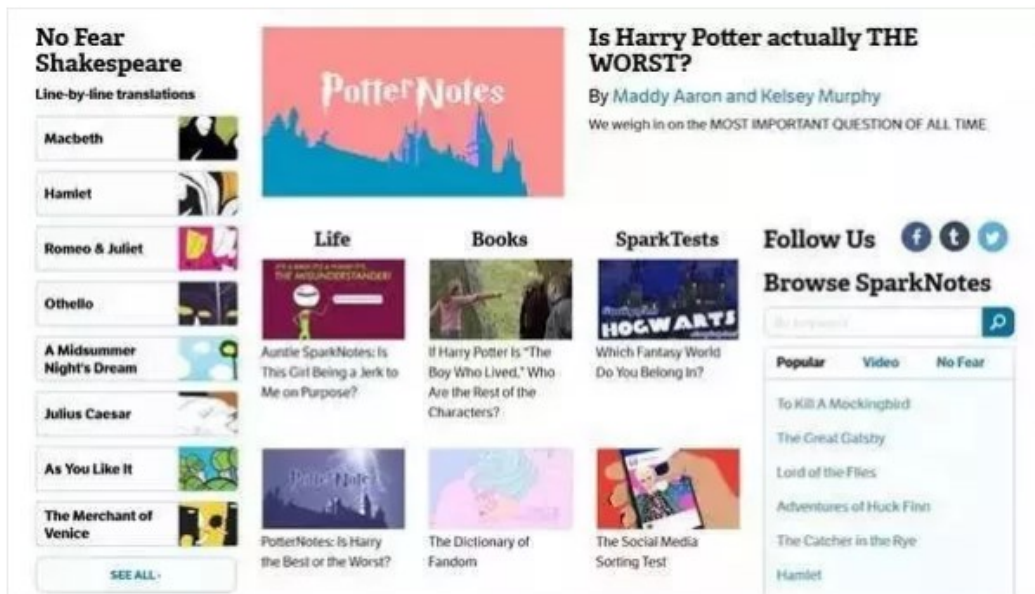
No Fear Shakespeare

Line-by-line translations

Macbeth

Hamlet

Romeo & Juliet

Othello

A Midsummer Night's Dream

Julius Caesar

As You Like It

The Merchant of Venice

SEE ALL ›

PotterNotes

Is Harry Potter actually THE WORST?

By Maddy Aaron and Kelsey Murphy

We weigh in on the MOST IMPORTANT QUESTION OF ALL TIME

Life

THE MISUNDERSTANDER

Auntie SparkNotes: Is This Girl Being a Jerk to Me on Purpose?

PotterNotes

PotterNotes: Is Harry the Best or the Worst?

Books

If Harry Potter Is "The Boy Who Lived," Who Are the Rest of the Characters?

The Dictionary of Fandom

SparkTests

HOGWARTS

Which Fantasy World Do You Belong In?

The Social Media Sorting Test

Follow Us

Browse SparkNotes

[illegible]

Popular Video No Fear

To Kill A Mockingbird

The Great Gatsby

Lord of the Flies

Adventures of Huck Finn

The Catcher in the Rye

Hamlet